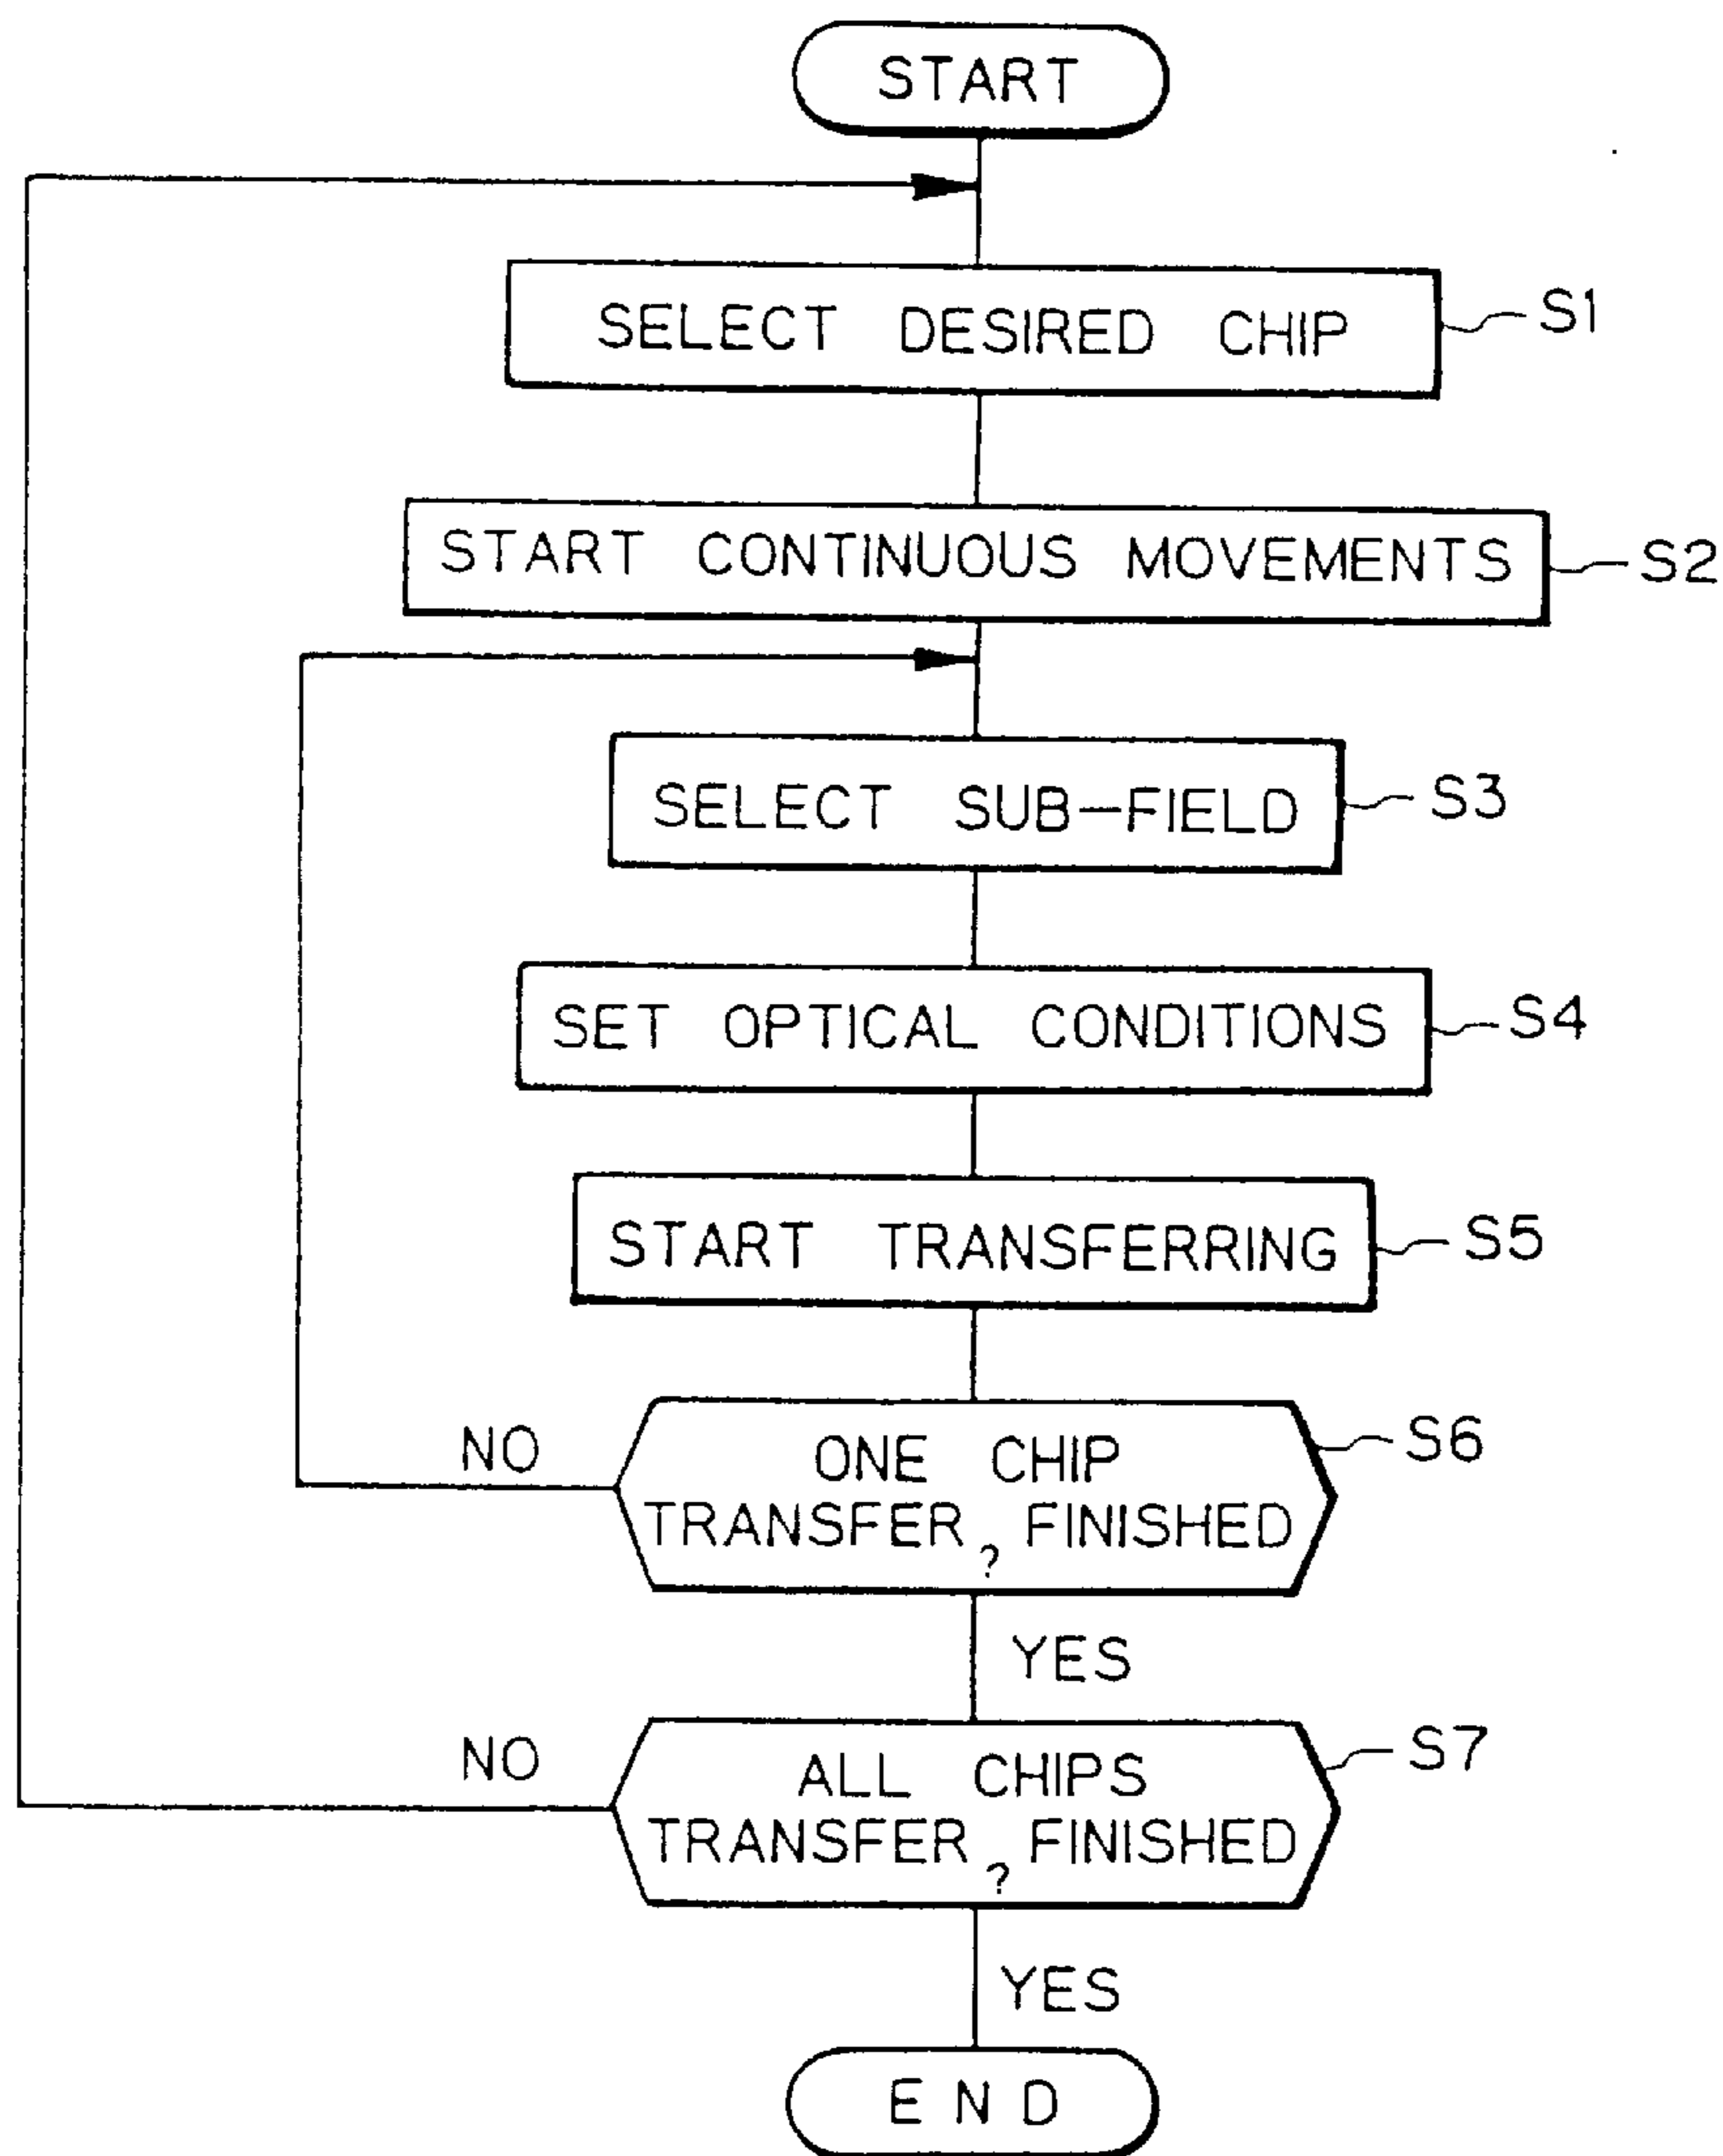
START

SELECT DESIRED CHIP S1

START CONTINUOUS MOVEMENTS S2

SELECT SUB-FIELD S3

SET OPTICAL CONDITIONS S4

START TRANSFERRING S5

NO

ONE CHIP TRANSFER FINISHED ? S6

YES

NO

ALL CHIPS TRANSFER FINISHED ? S7

YES

END